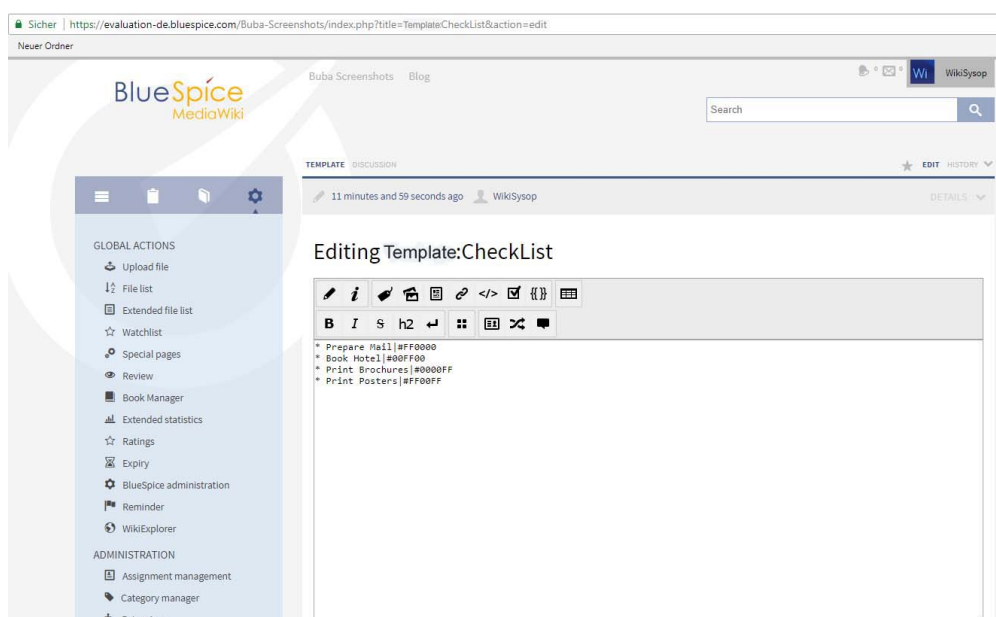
Sicher | https://evaluation-de.bluespice.com/Buba-Screenshots/index.php?title=TemplateCheckList&action=edit

Neuer Ordner

BlueSpice MediaWiki

Buba Screenshots Blog

0 0 Wi WikiSysop

Search

TEMPLATE DISCUSSION

EDIT HISTORY

11 minutes and 59 seconds ago WikiSysop

DETAILS

GLOBAL ACTIONS

Upload file

File list

Extended file list

Watchlist

Special pages

Review

Book Manager

Extended statistics

Ratings

Expiry

BlueSpice administration

Reminder

WikiExplorer

ADMINISTRATION

Assignment management

Category manager

Editing Template:CheckList

B I S h2

* Prepare Mail|#FF0000
* Book Hotel|#00FF00
* Print Brochures|#0000FF
* Print Posters|#FF00FF